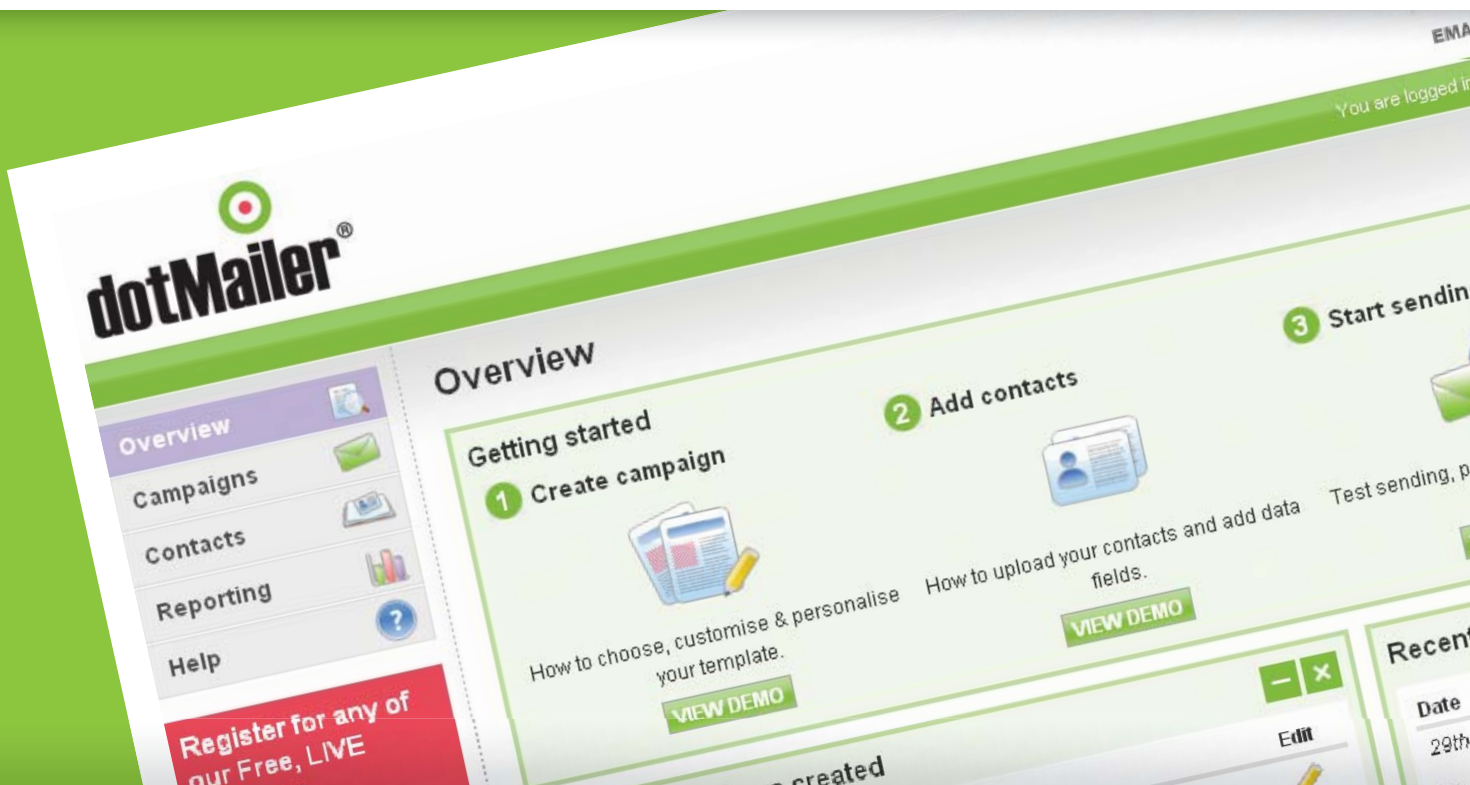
EMA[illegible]

You are logged i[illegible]

dotMailer®

Overview

Campaigns

Contacts

Reporting

Help

Register for any of our Free, LIVE

Overview

Getting started

1 Create campaign

How to choose, customise & personalise your template.

VIEW DEMO

2 Add contacts

How to upload your contacts and add data fields.

VIEW DEMO

3 Start sendin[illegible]

Test sending, p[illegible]

Edit

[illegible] created

Recen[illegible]

Date

29th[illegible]